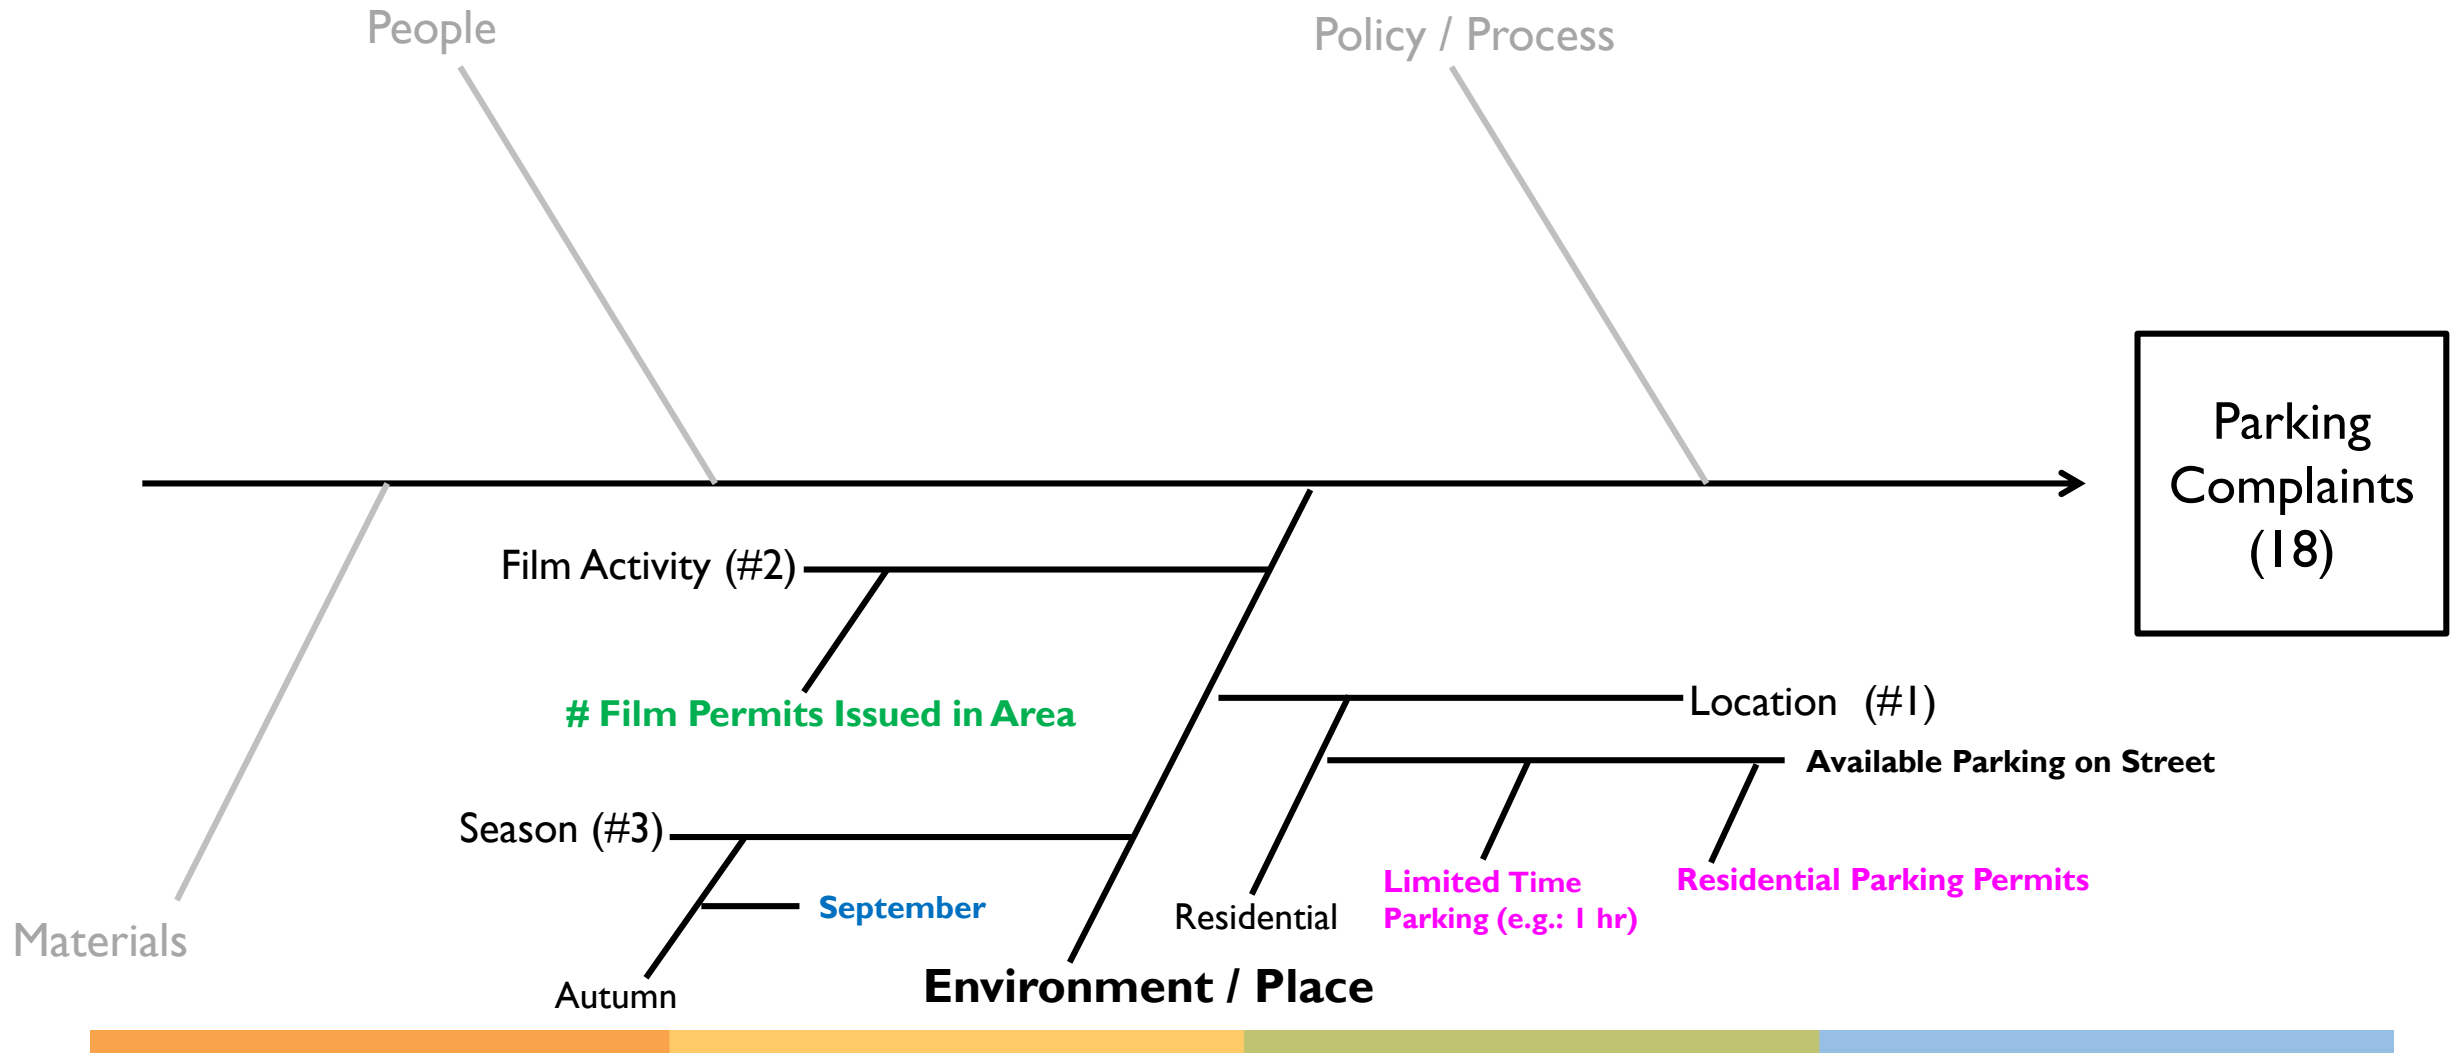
People

Policy / Process

Parking Complaints (18)

Film Activity (#2)

# Film Permits Issued in Area

Location (#1)

Available Parking on Street

Season (#3)

September

Limited Time Parking (e.g.: 1 hr)

Residential Parking Permits

Residential

Materials

Autumn

Environment / Place